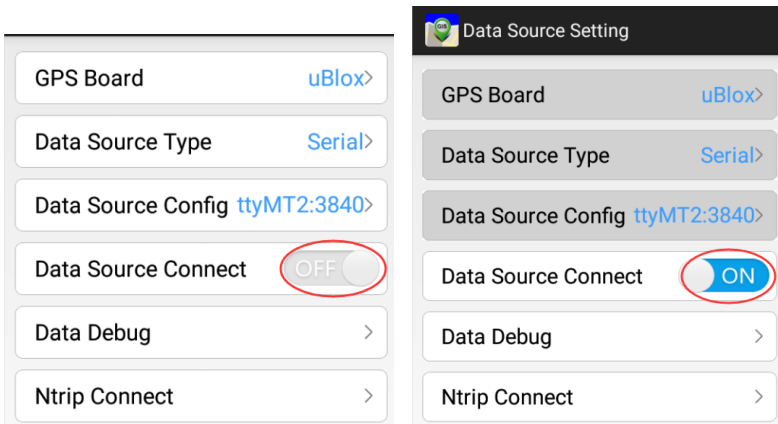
GPS Board uBlox>

Data Source Type Serial>

Data Source Config ttyMT2:3840>

Data Source Connect OFF

Data Debug >

Ntrip Connect >

GIS Data Source Setting

GPS Board uBlox>

Data Source Type Serial>

Data Source Config ttyMT2:3840>

Data Source Connect ON

Data Debug >

Ntrip Connect >